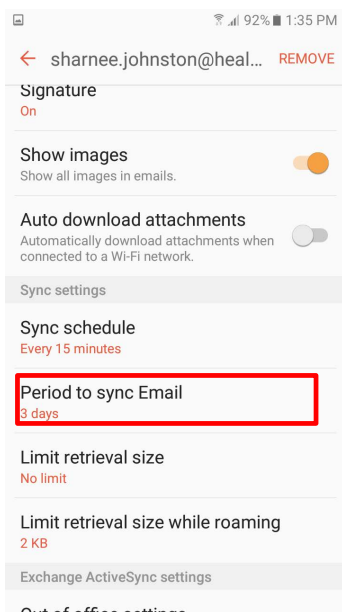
92% 1:35 PM

sharnee.johnston@heal... REMOVE

Signature
On

Show images
Show all images in emails.

Auto download attachments
Automatically download attachments when connected to a Wi-Fi network.

Sync settings

Sync schedule
Every 15 minutes

Period to sync Email
3 days

Limit retrieval size
No limit

Limit retrieval size while roaming
2 KB

Exchange ActiveSync settings

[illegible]